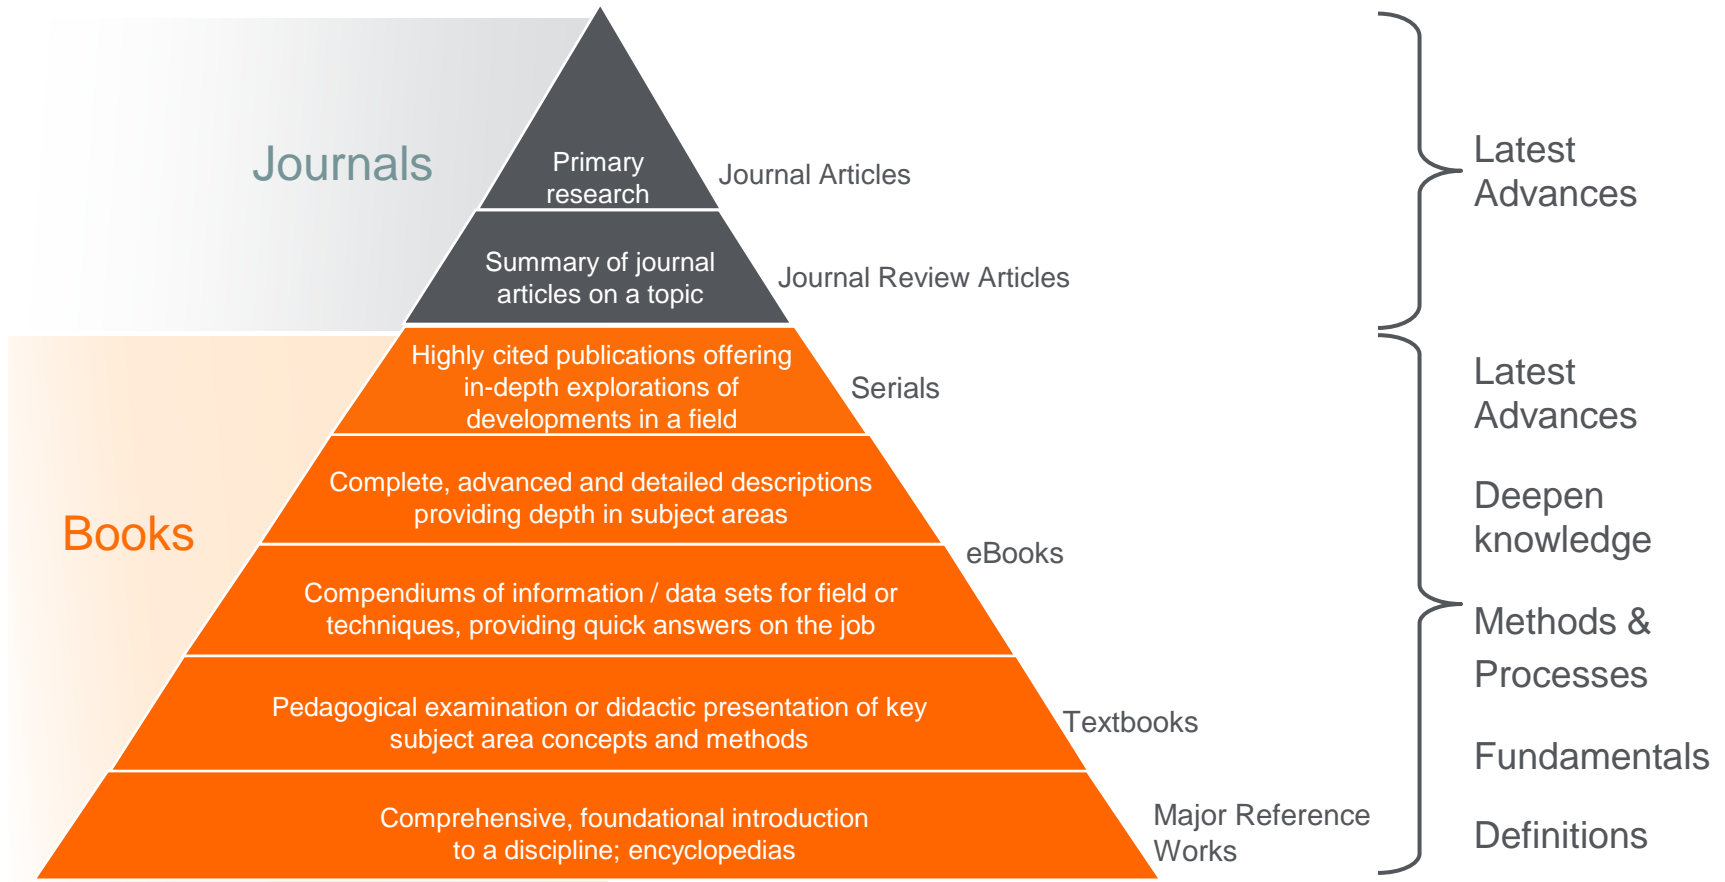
Journals

Primary research

Journal Articles

Summary of journal articles on a topic

Journal Review Articles

Books

Highly cited publications offering in-depth explorations of developments in a field

Serials

Complete, advanced and detailed descriptions providing depth in subject areas

eBooks

Compendiums of information / data sets for field or techniques, providing quick answers on the job

Pedagogical examination or didactic presentation of key subject area concepts and methods

Textbooks

Comprehensive, foundational introduction to a discipline; encyclopedias

Major Reference Works

Latest Advances

Latest Advances

Deepen knowledge

Methods & Processes

Fundamentals

Definitions